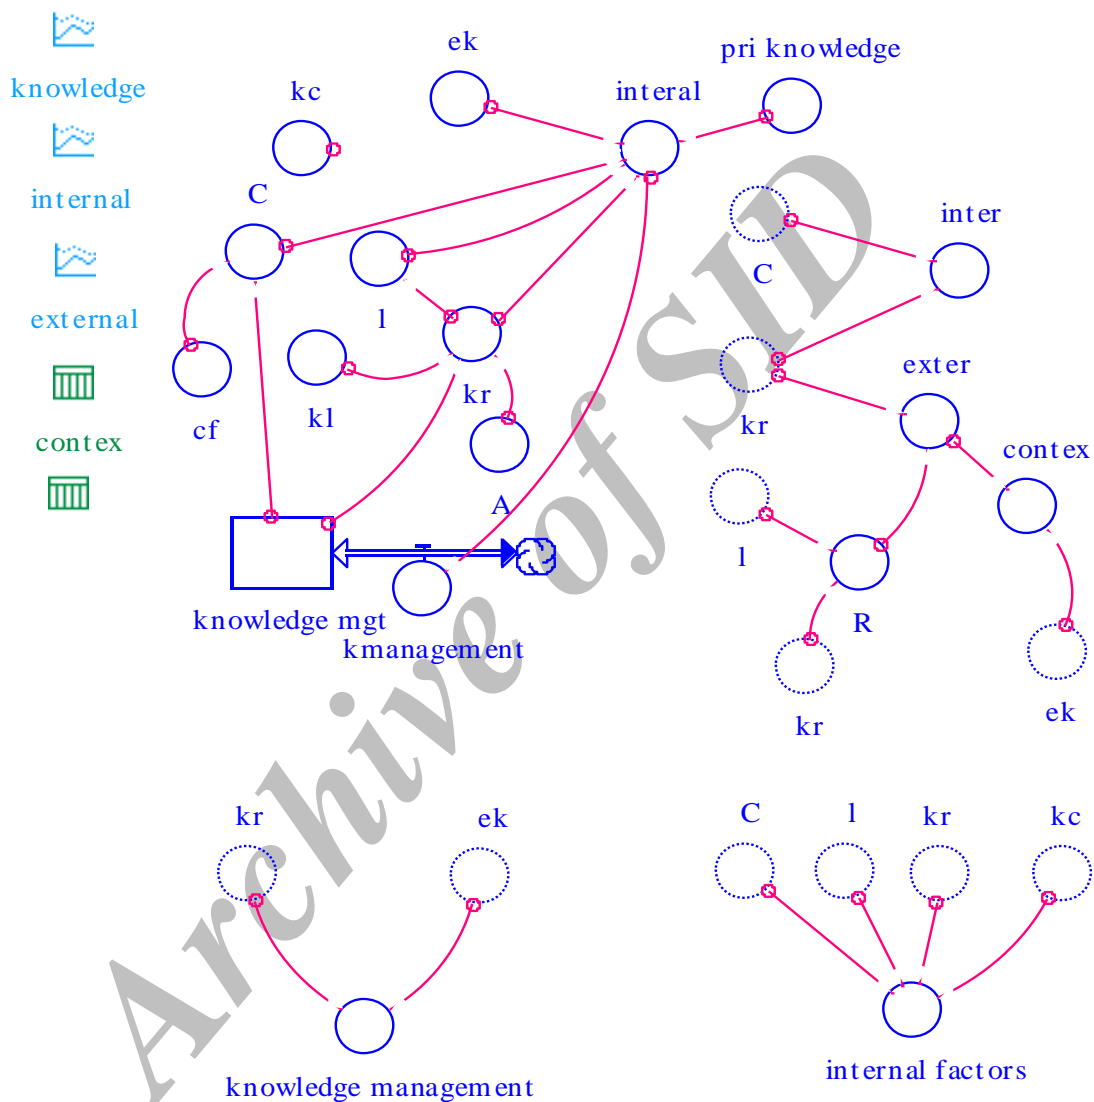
knowledge
internal
external
contex

ek
pri knowledge
kc
interal
C
l
kr
kl
cf
A
knowledge mgt
kmanagement

C
inter
kr
exter
contex
l
R
kr
ek

kr
ek
knowledge management

C
l
kr
kc
internal factors

Archive of SID